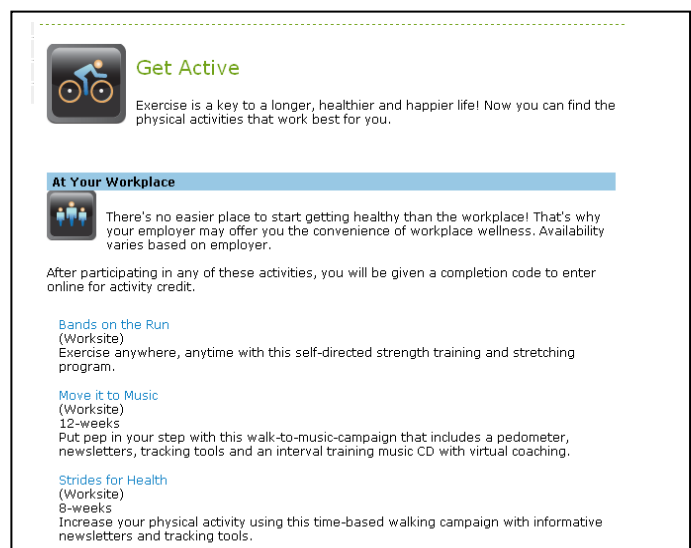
Get Active

Exercise is a key to a longer, healthier and happier life! Now you can find the physical activities that work best for you.

At Your Workplace

There's no easier place to start getting healthy than the workplace! That's why your employer may offer you the convenience of workplace wellness. Availability varies based on employer.

After participating in any of these activities, you will be given a completion code to enter online for activity credit.

Bands on the Run
(Worksite)
Exercise anywhere, anytime with this self-directed strength training and stretching program.

Move it to Music
(Worksite)
12-weeks
Put pep in your step with this walk-to-music-campaign that includes a pedometer, newsletters, tracking tools and an interval training music CD with virtual coaching.

Strides for Health
(Worksite)
8-weeks
Increase your physical activity using this time-based walking campaign with informative newsletters and tracking tools.